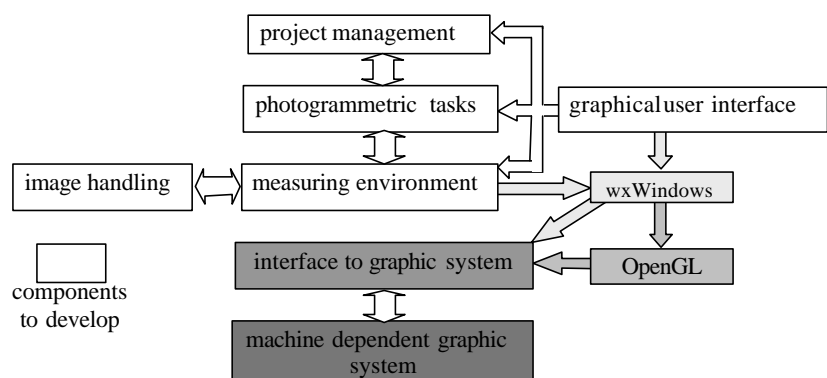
project management

photogrammetric tasks

graphicaluser interface

image handling

measuring environment

wxWindows

interface to graphic system

OpenGL

components to develop

machine dependent graphic system